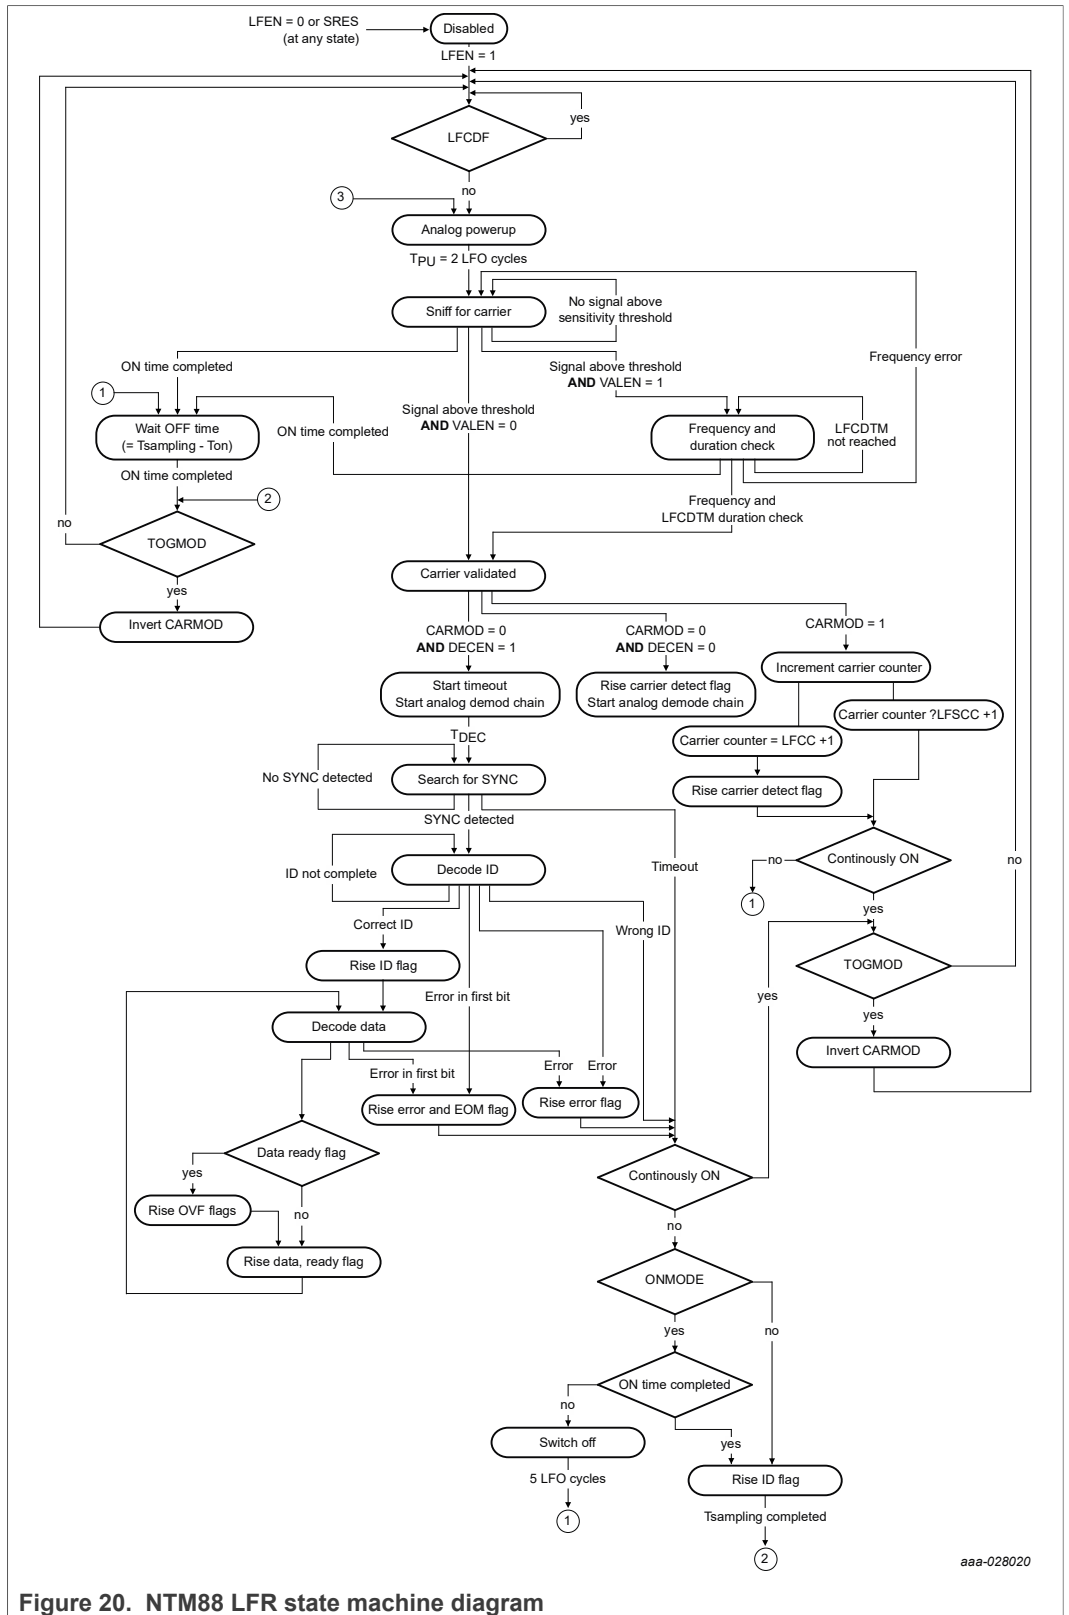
LFEN = 0 or SRES (at any state)
Disabled
LFEN = 1
LFCDF
yes
no
3
Analog powerup
$T_{PU}$ = 2 LFO cycles
Sniff for carrier
No signal above sensitivity threshold
ON time completed
Signal above threshold **AND** VALEN = 1
Frequency error
1
Wait OFF time (= Tsampling - Ton)
Signal above threshold **AND** VALEN = 0
ON time completed
Frequency and duration check
LFCDTM not reached
ON time completed
2
Frequency and LFCDTM duration check
no
TOGMOD
yes
Carrier validated
Invert CARMOD
CARMOD = 0 **AND** DECEN = 1
CARMOD = 0 **AND** DECEN = 0
CARMOD = 1
Start timeout Start analog demod chain
Rise carrier detect flag Start analog demode chain
Increment carrier counter
Carrier counter ?LFSCC +1
Carrier counter = LFCC +1
$T_{DEC}$
No SYNC detected
Search for SYNC
Rise carrier detect flag
SYNC detected
Timeout
no
Continously ON
no
ID not complete
Decode ID
1
Correct ID
Wrong ID
yes
Rise ID flag
yes
TOGMOD
Error in first bit
yes
Decode data
Invert CARMOD
Error in first bit
Error
Error
Rise error and EOM flag
Rise error flag
Data ready flag
Continously ON
yes
Rise OVF flags
no
no
Rise data, ready flag
ONMODE
yes
no
ON time completed
no
Switch off
yes
5 LFO cycles
Rise ID flag
1
Tsampling completed
2
aaa-028020
**Figure 20. NTM88 LFR state machine diagram**